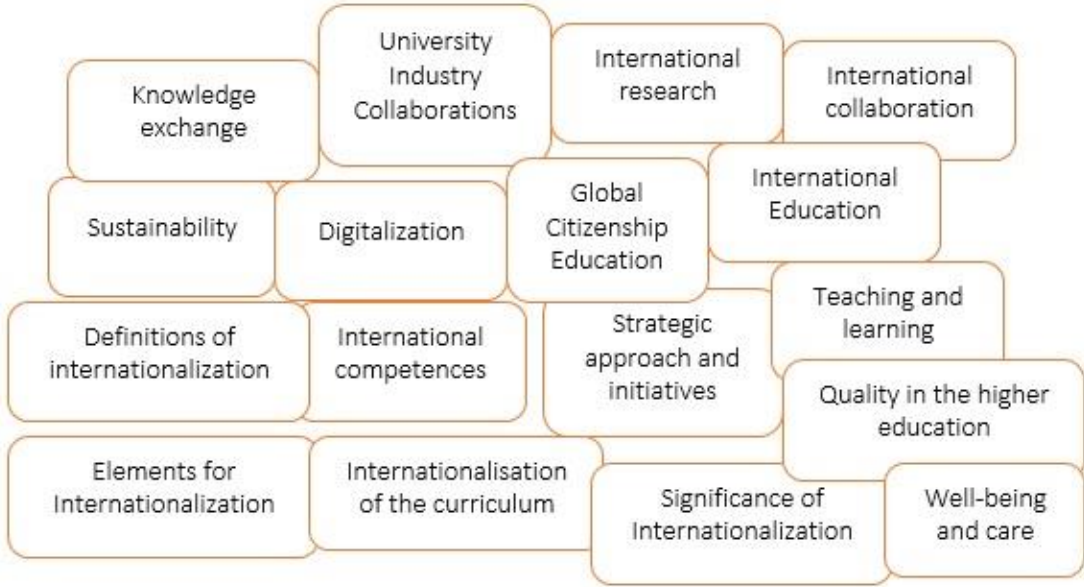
Knowledge exchange

University Industry Collaborations

International research

International collaboration

Sustainability

Digitalization

Global Citizenship Education

International Education

Definitions of internationalization

International competences

Strategic approach and initiatives

Teaching and learning

Quality in the higher education

Elements for Internationalization

Internationalisation of the curriculum

Significance of Internationalization

Well-being and care